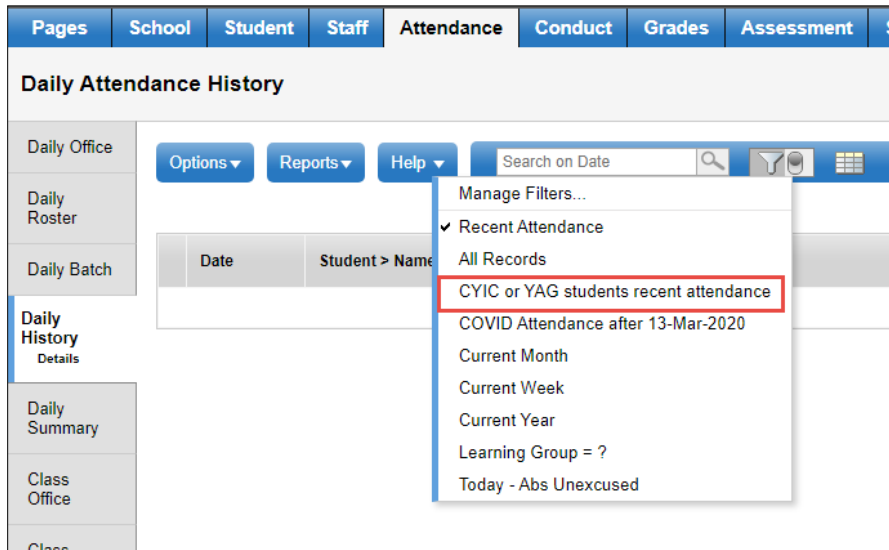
Pages | School | Student | Staff | Attendance | Conduct | Grades | Assessment | S

Daily Attendance History

Daily Office

Daily Roster

Daily Batch

Daily History
Details

Daily Summary

Class Office

Class

Options ▾ Reports ▾ Help ▾

Search on Date

Date | Student > Name

Manage Filters...
✔ Recent Attendance
All Records
CYIC or YAG students recent attendance
COVID Attendance after 13-Mar-2020
Current Month
Current Week
Current Year
Learning Group = ?
Today - Abs Unexcused